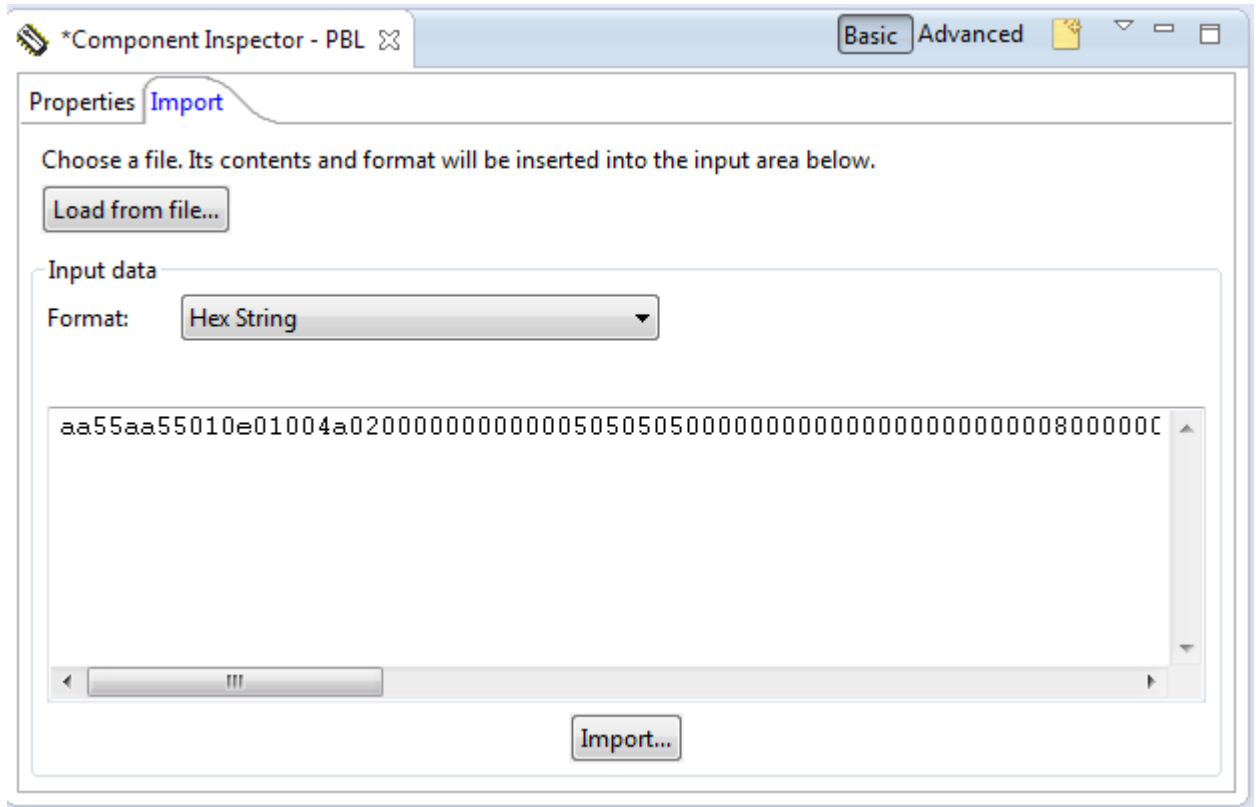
*Component Inspector - PBL

Basic Advanced

Properties Import

Choose a file. Its contents and format will be inserted into the input area below.

Load from file...

Input data

Format: Hex String

aa55aa55010e01004a020000000000005050505000000000000000000000000800000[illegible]

Import...